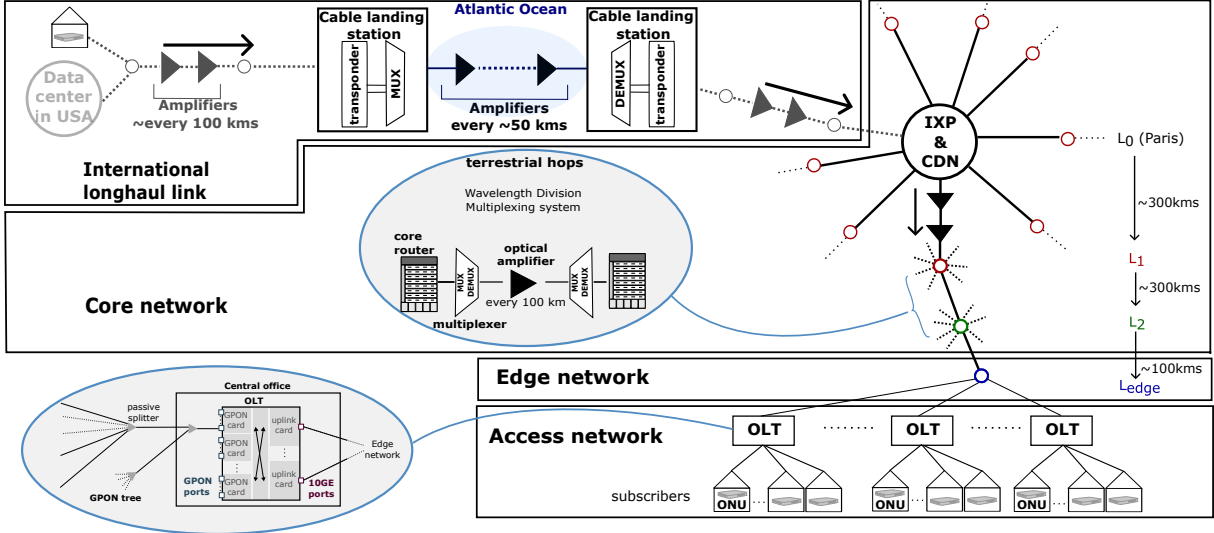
Data center in USA

Amplifiers ~every 100 kms

Cable landing station

transponder

MUX

Atlantic Ocean

Amplifiers every ~50 kms

Cable landing station

DEMUX

transponder

International longhaul link

IXP & CDN

$L_0$ (Paris)

~300kms

$L_1$

~300kms

$L_2$

~100kms

$L_{edge}$

terrestrial hops

Wavelength Division Multiplexing system

core router

MUX DEMUX

optical amplifier

every 100 km

MUX DEMUX

multiplexer

Core network

Edge network

Access network

OLT

OLT

OLT

subscribers

ONU

ONU

ONU

Central office

OLT

passive splitter

GPON card

GPON card

GPON card

uplink card

uplink card

Edge network

GPON tree

GPON ports

10GE ports